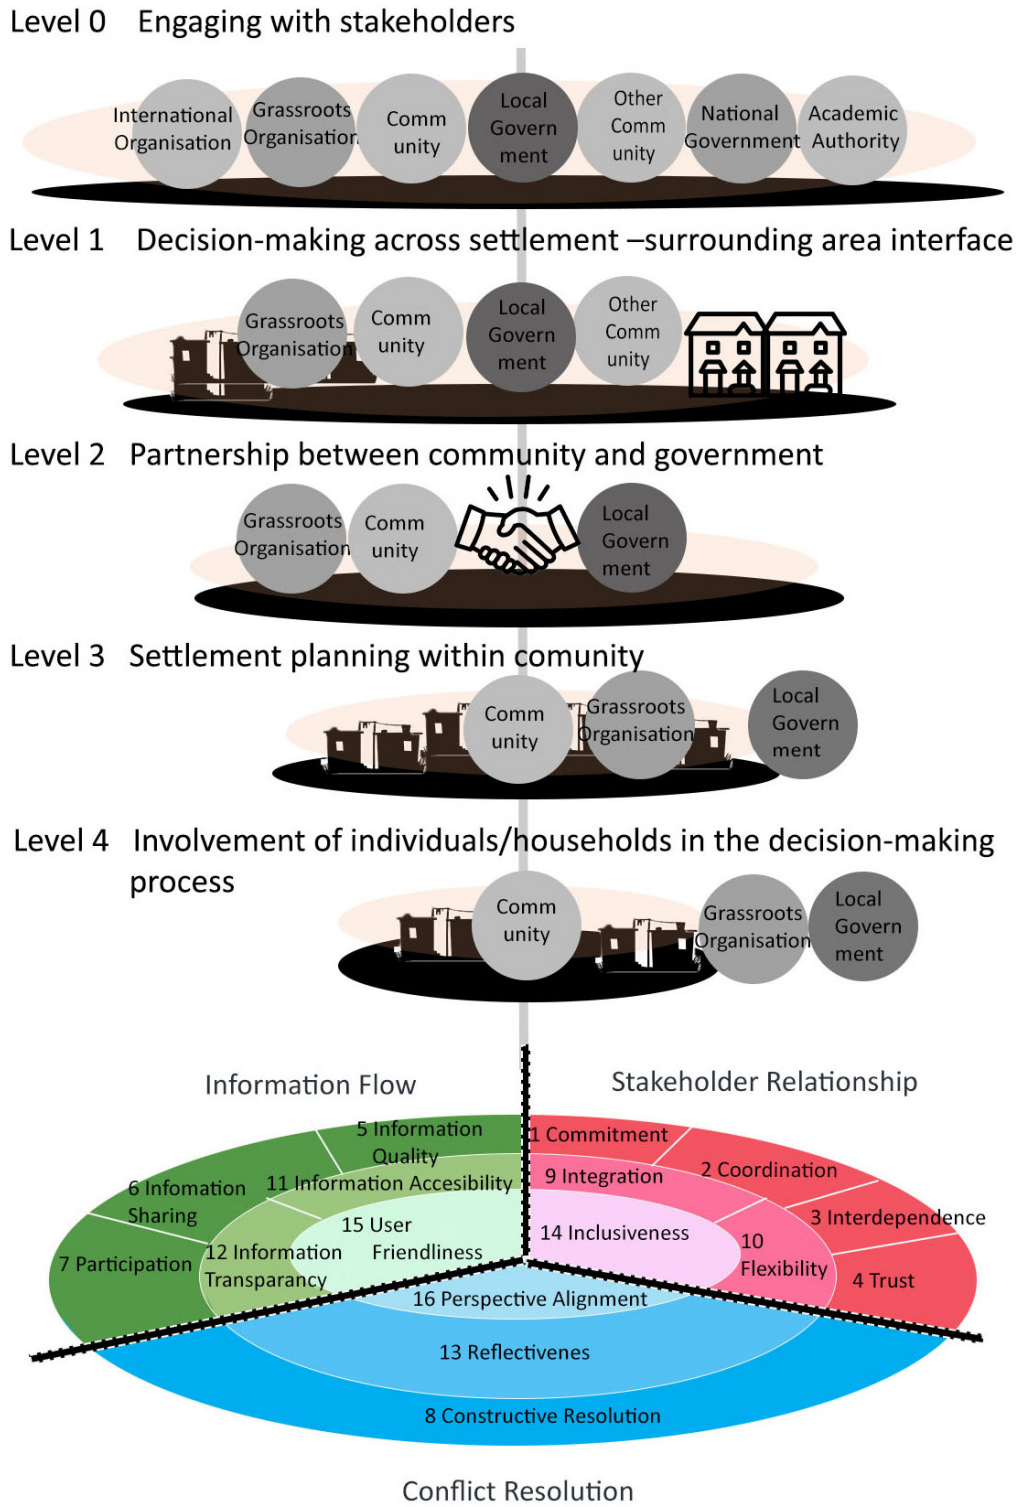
Level 0 Engaging with stakeholders

International Organisation
Grassroots Organisation
Comm unity
Local Govern ment
Other Comm unity
National Government
Academic Authority

Level 1 Decision-making across settlement –surrounding area interface

Grassroots Organisation
Comm unity
Local Govern ment
Other Comm unity

Level 2 Partnership between community and government

Grassroots Organisation
Comm unity
Local Govern ment

Level 3 Settlement planning within comunity

Comm unity
Grassroots Organisation
Local Govern ment

Level 4 Involvement of individuals/households in the decision-making process

Comm unity
Grassroots Organisation
Local Govern ment

Information Flow
Stakeholder Relationship

5 Information Quality
6 Infomation Sharing
11 Information Accesibility
7 Participation
12 Information Transparancy
15 User Friendliness
1 Commitment
9 Integration
2 Coordination
3 Interdependence
14 Inclusiveness
10 Flexibility
4 Trust
16 Perspective Alignment
13 Reflectivenes
8 Constructive Resolution

Conflict Resolution